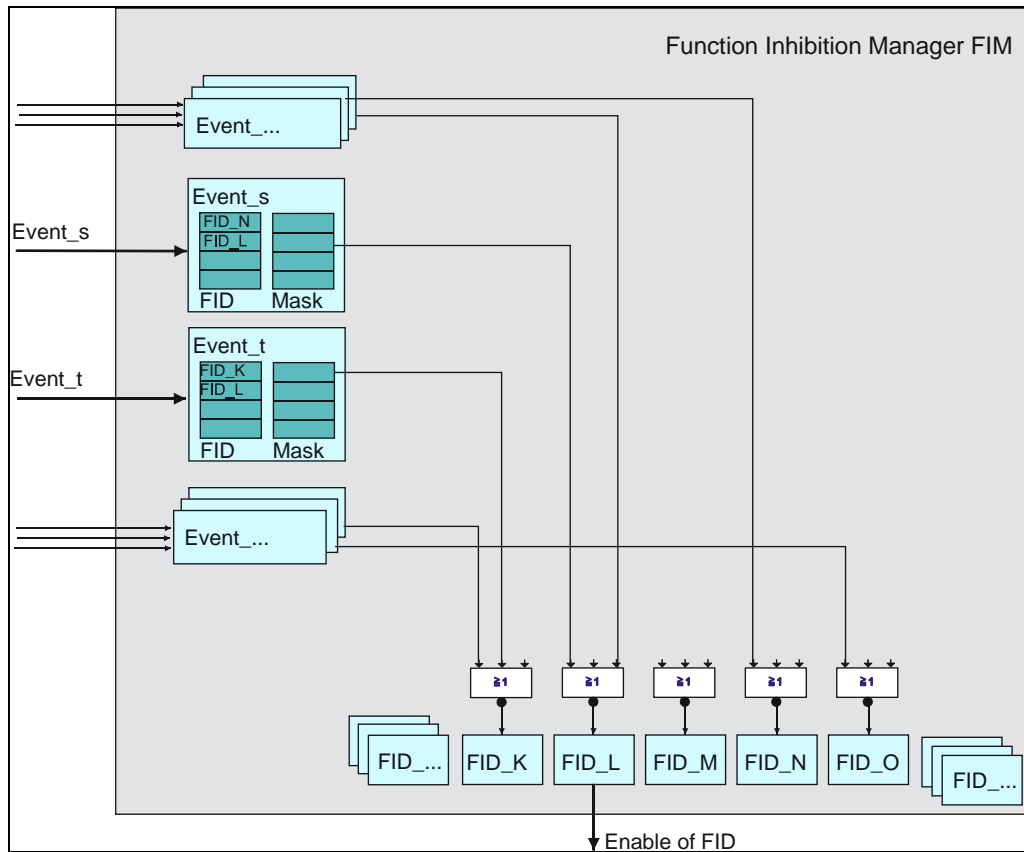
Function Inhibition Manager FIM

Event_...

Event_s
FID_N
FID_L
FID
Mask
Event_s

Event_t
FID_K
FID_L
FID
Mask
Event_t

Event_...

≥1
≥1
≥1
≥1
≥1

FID_...
FID_K
FID_L
FID_M
FID_N
FID_O
FID_...

Enable of FID